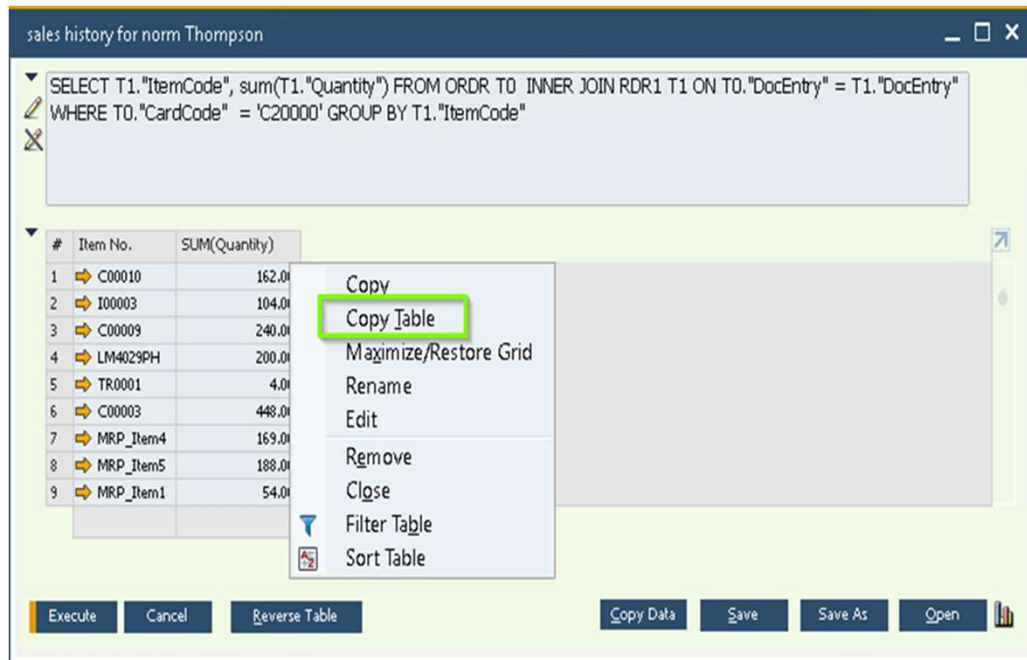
sales history for norm Thompson

SELECT T1."ItemCode", sum(T1."Quantity") FROM ORDR T0 INNER JOIN RDR1 T1 ON T0."DocEntry" = T1."DocEntry" WHERE T0."CardCode" = 'C20000' GROUP BY T1."ItemCode"

| # | Item No. | SUM(Quantity) |
|---|---|---|
| 1 | C00010 | 162.0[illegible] |
| 2 | I00003 | 104.0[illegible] |
| 3 | C00009 | 240.0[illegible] |
| 4 | LM4029PH | 200.0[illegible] |
| 5 | TR0001 | 4.0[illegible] |
| 6 | C00003 | 448.0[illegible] |
| 7 | MRP_Item4 | 169.0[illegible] |
| 8 | MRP_Item5 | 188.0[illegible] |
| 9 | MRP_Item1 | 54.0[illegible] |

Copy
Copy Table
Maximize/Restore Grid
Rename
Edit
Remove
Close
Filter Table
Sort Table

Execute Cancel Reverse Table Copy Data Save Save As Open